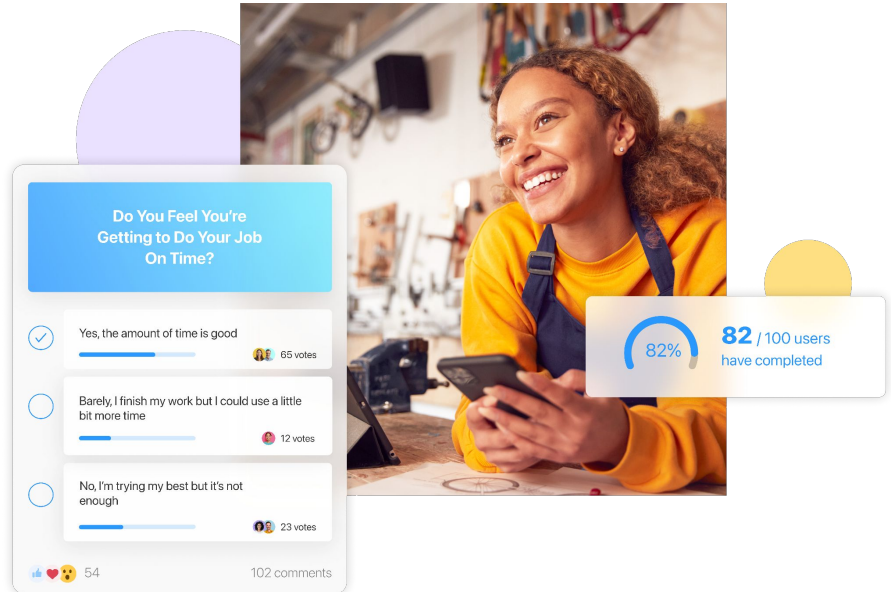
Do You Feel You're Getting to Do Your Job On Time?

Yes, the amount of time is good
65 votes

Barely, I finish my work but I could use a little bit more time
12 votes

No, I'm trying my best but it's not enough
23 votes

54

102 comments

82%

82 / 100 users have completed